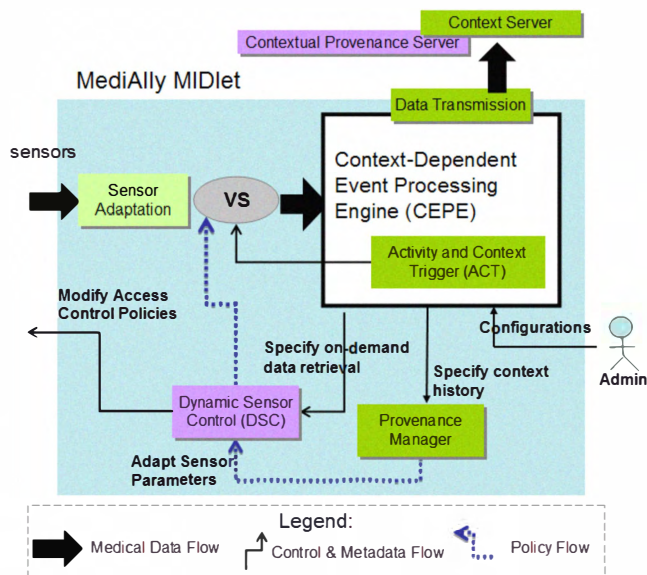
Context Server

Contextual Provenance Server

MediAlly MIDlet

Data Transmission

sensors

Sensor Adaptation

VS

Context-Dependent Event Processing Engine (CEPE)

Activity and Context Trigger (ACT)

Modify Access Control Policies

Configurations

Specify on-demand data retrieval

Specify context history

Admin

Dynamic Sensor Control (DSC)

Provenance Manager

Adapt Sensor Parameters

Legend:

Medical Data Flow

Control & Metadata Flow

Policy Flow